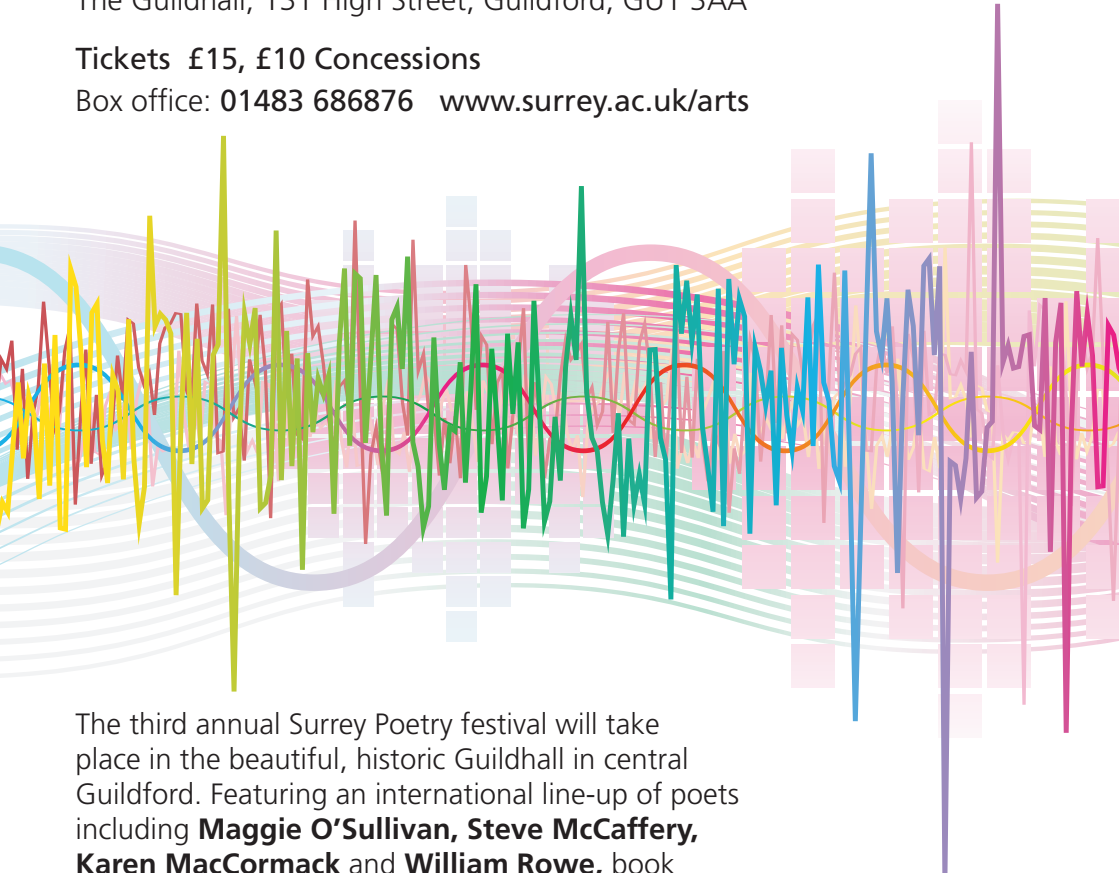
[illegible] Guildhall, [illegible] High Street, Guildford, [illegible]

Tickets £15, £10 Concessions
Box office: 01483 686876 www.surrey.ac.uk/arts

The third annual Surrey Poetry festival will take place in the beautiful, historic Guildhall in central Guildford. Featuring an international line-up of poets including **Maggie O'Sullivan, Steve McCaffery, Karen MacCormack** and **William Rowe,** book